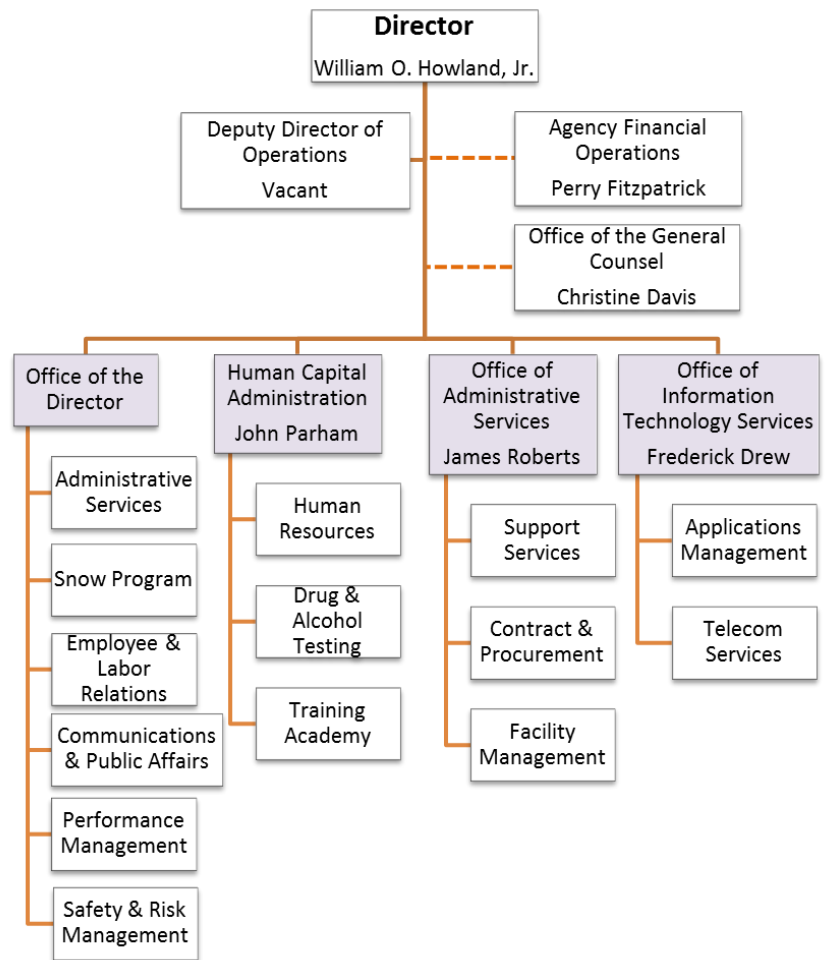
Director
William O. Howland, Jr.

Deputy Director of Operations
Vacant

Agency Financial Operations
Perry Fitzpatrick

Office of the General Counsel
Christine Davis

Office of the Director

Administrative Services

Snow Program

Employee & Labor Relations

Communications & Public Affairs

Performance Management

Safety & Risk Management

Human Capital Administration
John Parham

Human Resources

Drug & Alcohol Testing

Training Academy

Office of Administrative Services
James Roberts

Support Services

Contract & Procurement

Facility Management

Office of Information Technology Services
Frederick Drew

Applications Management

Telecom Services